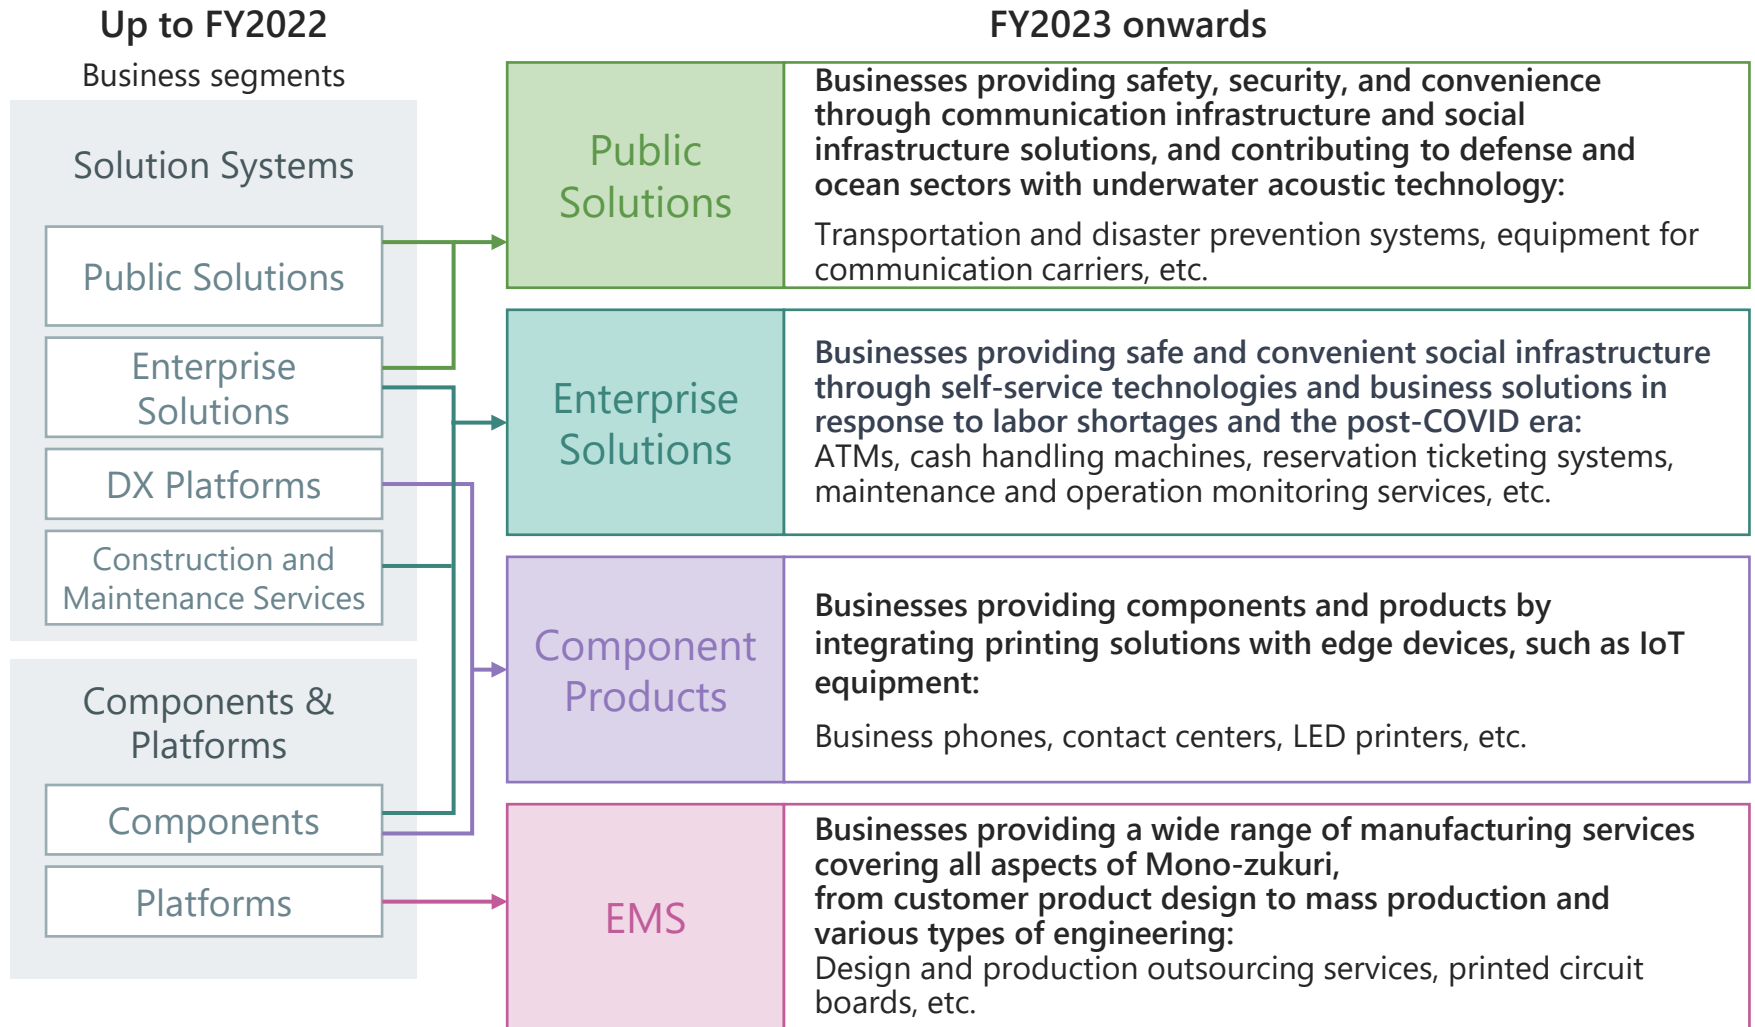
Up to FY2022

Business segments

Solution Systems

Public Solutions

Enterprise Solutions

DX Platforms

Construction and Maintenance Services

Components & Platforms

Components

Platforms

FY2023 onwards

Public Solutions

Businesses providing safety, security, and convenience through communication infrastructure and social infrastructure solutions, and contributing to defense and ocean sectors with underwater acoustic technology:

Transportation and disaster prevention systems, equipment for communication carriers, etc.

Enterprise Solutions

Businesses providing safe and convenient social infrastructure through self-service technologies and business solutions in response to labor shortages and the post-COVID era:
ATMs, cash handling machines, reservation ticketing systems, maintenance and operation monitoring services, etc.

Component Products

Businesses providing components and products by integrating printing solutions with edge devices, such as IoT equipment:

Business phones, contact centers, LED printers, etc.

EMS

Businesses providing a wide range of manufacturing services covering all aspects of Mono-zukuri,
from customer product design to mass production and various types of engineering:
Design and production outsourcing services, printed circuit boards, etc.